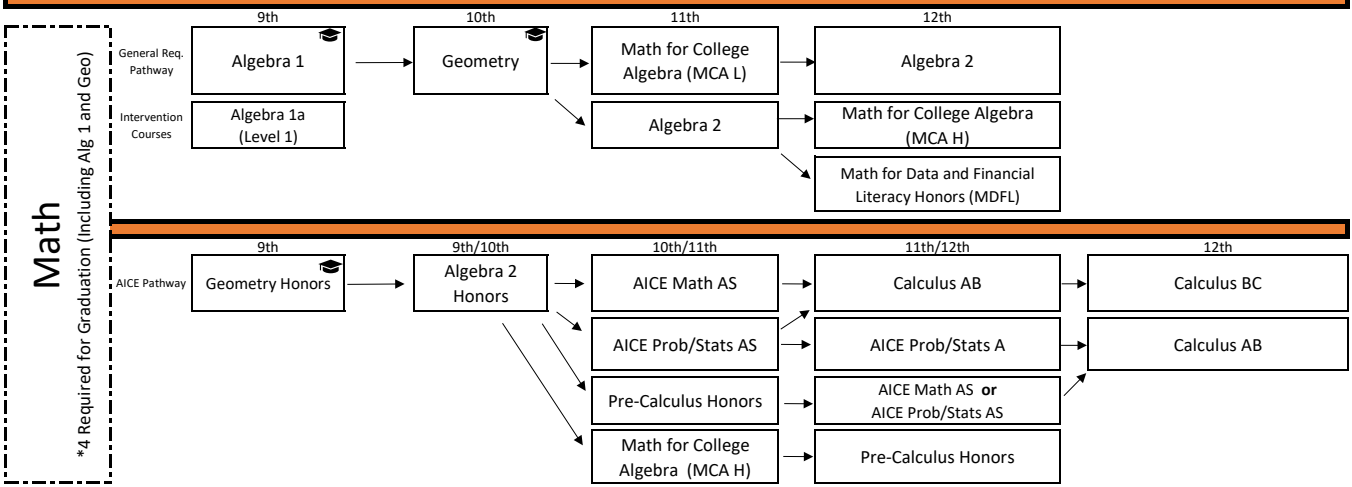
Math
*4 Required for Graduation (Including Alg 1 and Geo)

| | 9th | 10th | 11th | 12th |
|---|---|---|---|---|
| General Req. Pathway | Algebra 1 | Geometry | Math for College Algebra (MCA L) | Algebra 2 |
| Intervention Courses | Algebra 1a (Level 1) | | Algebra 2 | Math for College Algebra (MCA H) |
| | | | | Math for Data and Financial Literacy Honors (MDFL) |

| | 9th | 9th/10th | 10th/11th | 11th/12th | 12th |
|---|---|---|---|---|---|
| AICE Pathway | Geometry Honors | Algebra 2 Honors | AICE Math AS | Calculus AB | Calculus BC |
| | | | AICE Prob/Stats AS | AICE Prob/Stats A | Calculus AB |
| | | | Pre-Calculus Honors | AICE Math AS **or** AICE Prob/Stats AS | |
| | | | Math for College Algebra (MCA H) | Pre-Calculus Honors | |